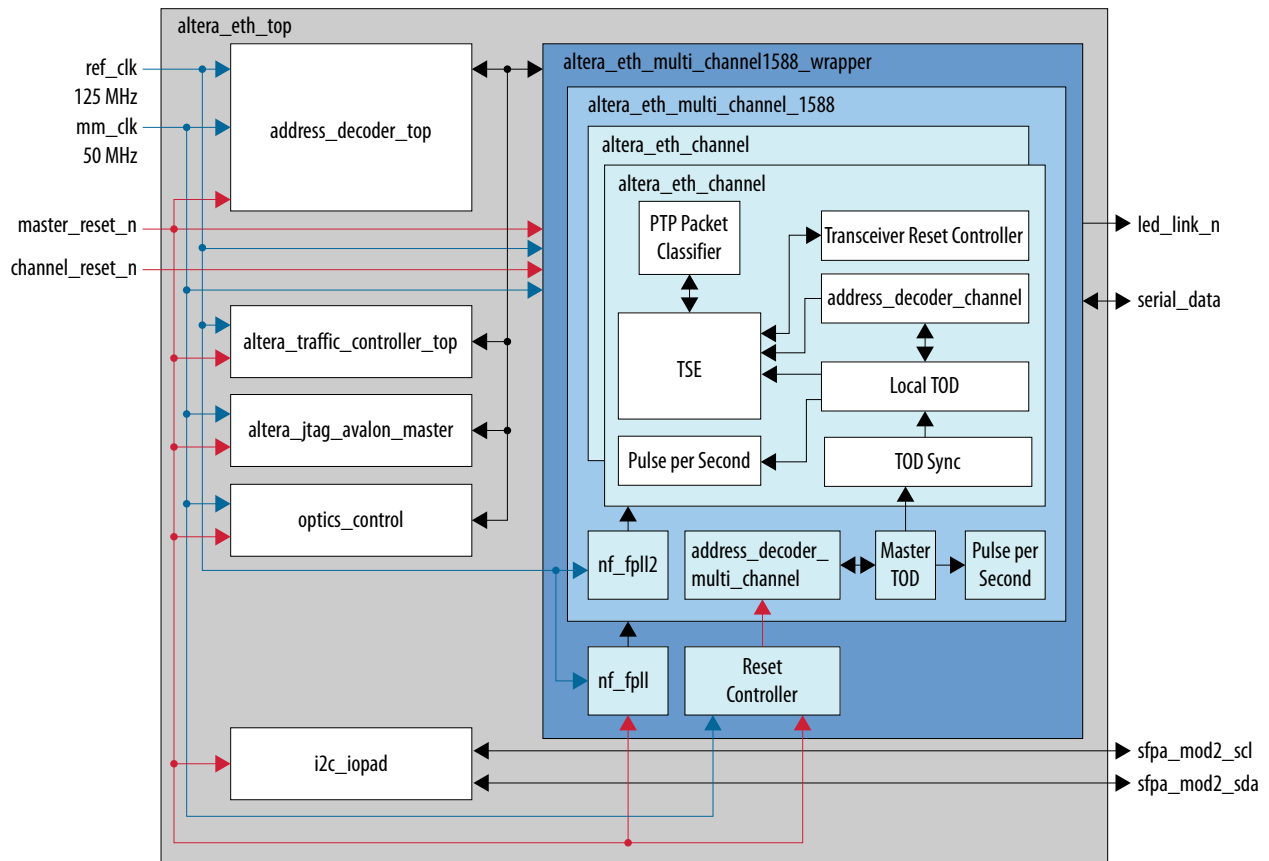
altera_eth_top

ref_clk
125 MHz
mm_clk
50 MHz
master_reset_n
channel_reset_n

address_decoder_top

altera_eth_multi_channel1588_wrapper

altera_eth_multi_channel_1588

altera_eth_channel

altera_eth_channel

PTP Packet Classifier

Transceiver Reset Controller

address_decoder_channel

TSE

Local TOD

Pulse per Second

TOD Sync

led_link_n

serial_data

altera_traffic_controller_top

altera_jtag_avalon_master

optics_control

nf_fpll2

address_decoder_ multi_channel

Master TOD

Pulse per Second

nf_fpll

Reset Controller

i2c_iopad

sfpa_mod2_scl

sfpa_mod2_sda